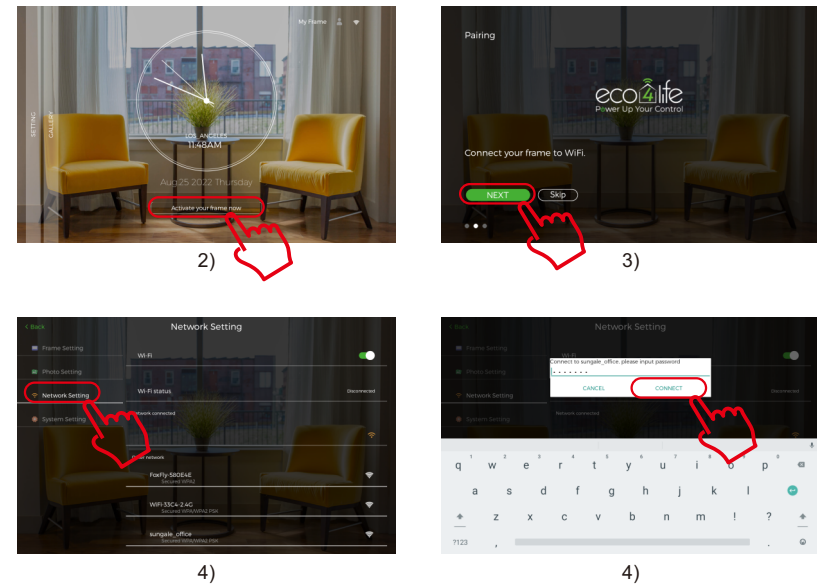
My Frame

SETTING

GALLERY

LOS ANGELES
11:48AM

Aug 25 2022 Thursday

Activate your frame now

2)

Pairing

eco4life
Power Up Your Control

Connect your frame to WiFi.

NEXT

Skip

3)

< Back

Network Setting

Frame Setting

Photo Setting

Network Setting

System Setting

Wi-Fi

Wi-Fi status

Disconnected

Network connected

Other network

FoxFly-580E4E
Secured WPA2

WiFi-33C4-2.4G
Secured WPA/WPA2 PSK

sungale_office
Secured WPA/WPA2 PSK

4)

< Back

Network Setting

Frame Setting

Photo Setting

Network Setting

System Setting

Wi-Fi

Connect to sungale_office, please input password

CANCEL

CONNECT

Network connected

| q | w | e | r | t | y | u | i | o | p |
| a | s | d | f | g | h | j | k | l | |
| z | x | c | v | b | n | m | ! | ? | |

?123

4)